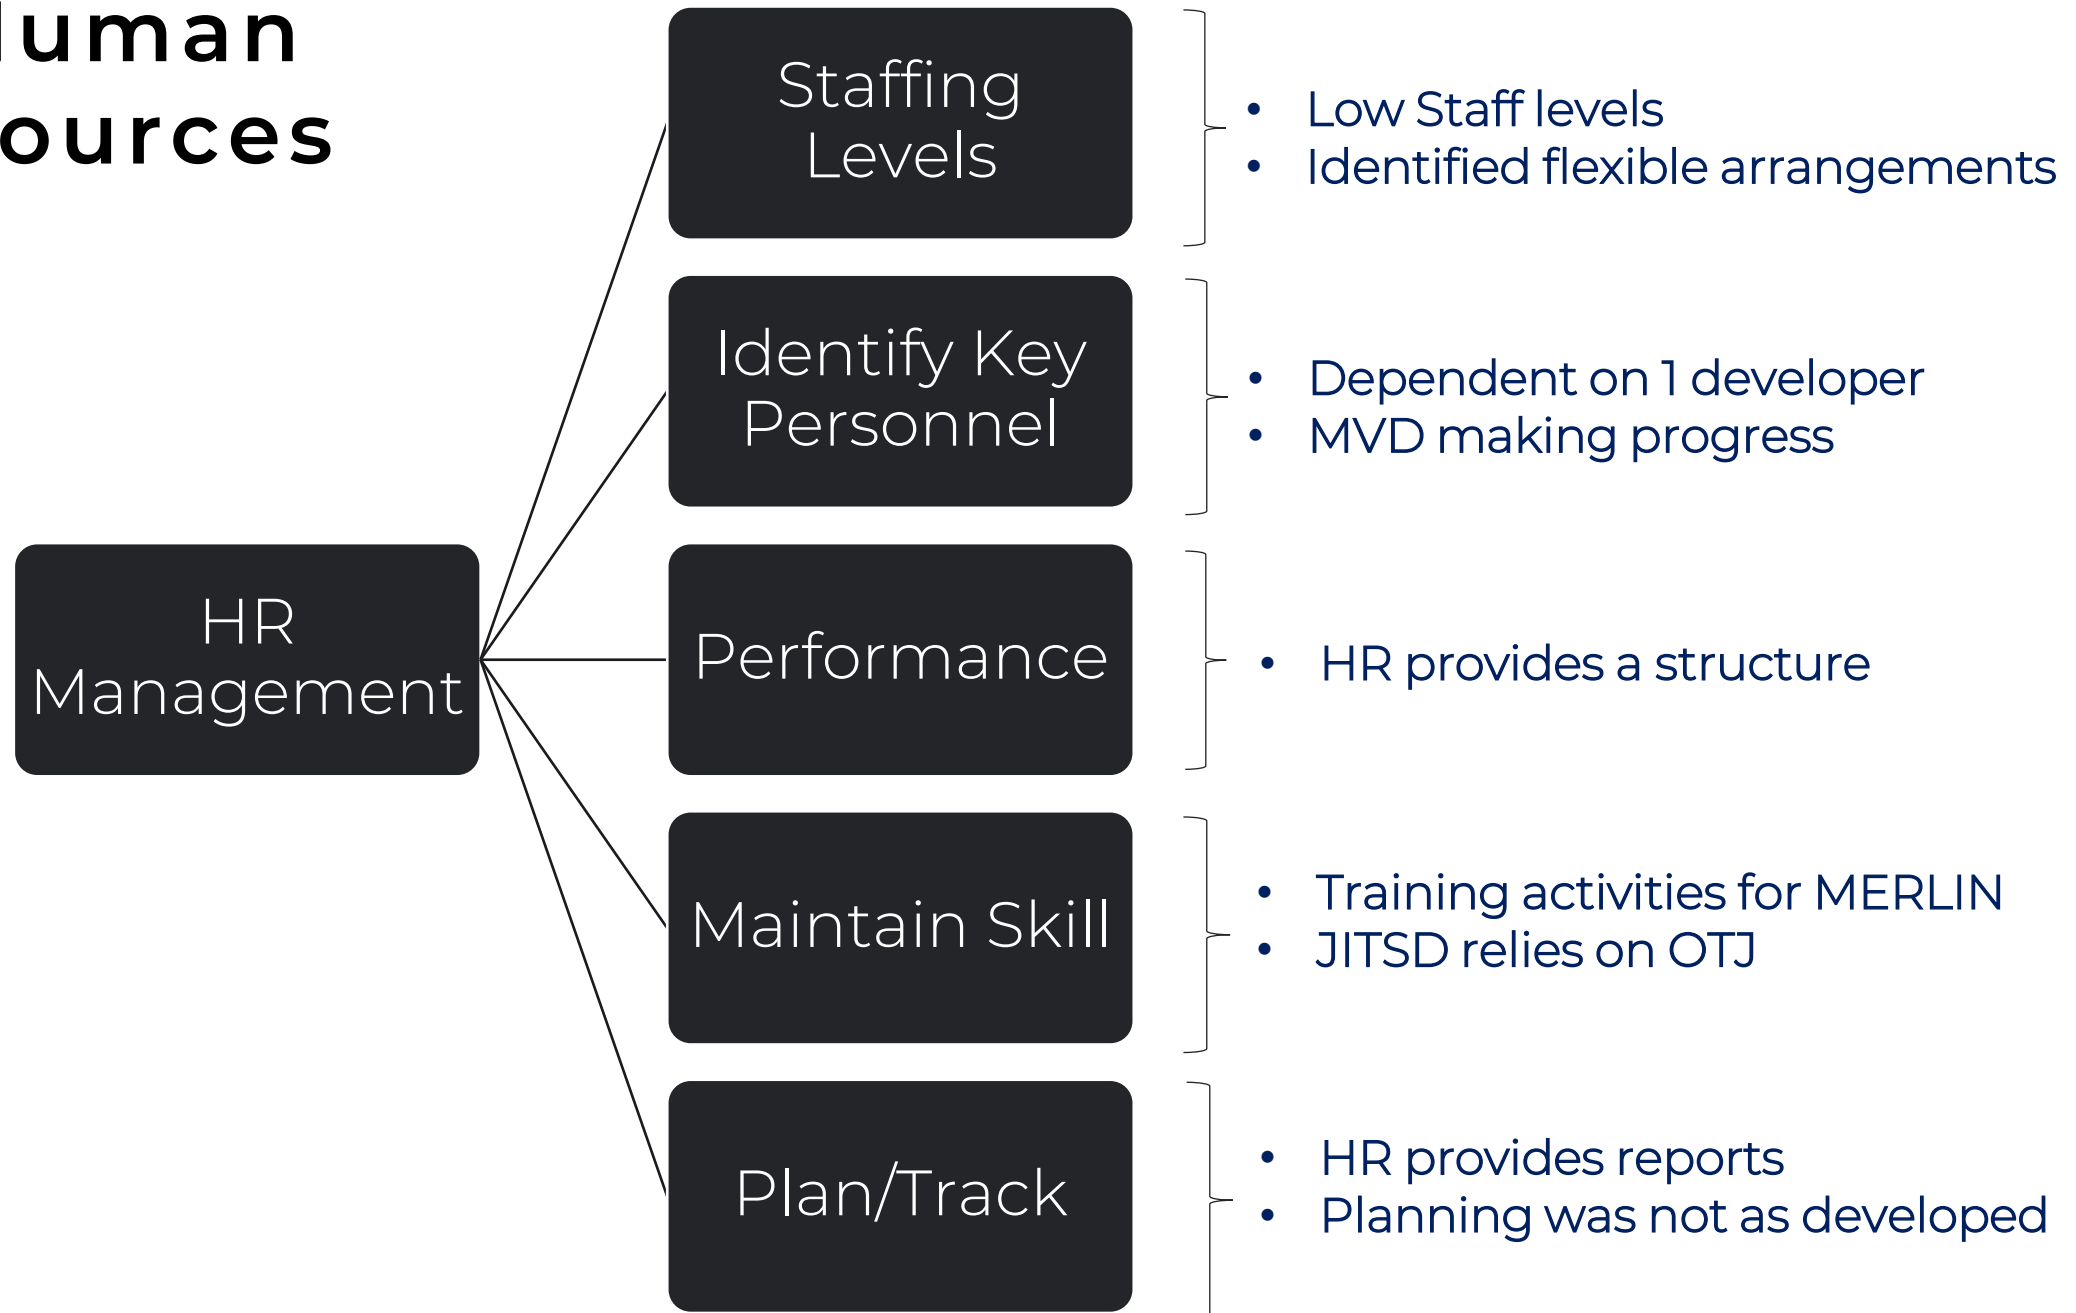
uman
ources

HR Management

Staffing Levels

- Low Staff levels
- Identified flexible arrangements

Identify Key Personnel

- Dependent on 1 developer
- MVD making progress

Performance

- HR provides a structure

Maintain Skill

- Training activities for MERLIN
- JITSD relies on OTJ

Plan/Track

- HR provides reports
- Planning was not as developed